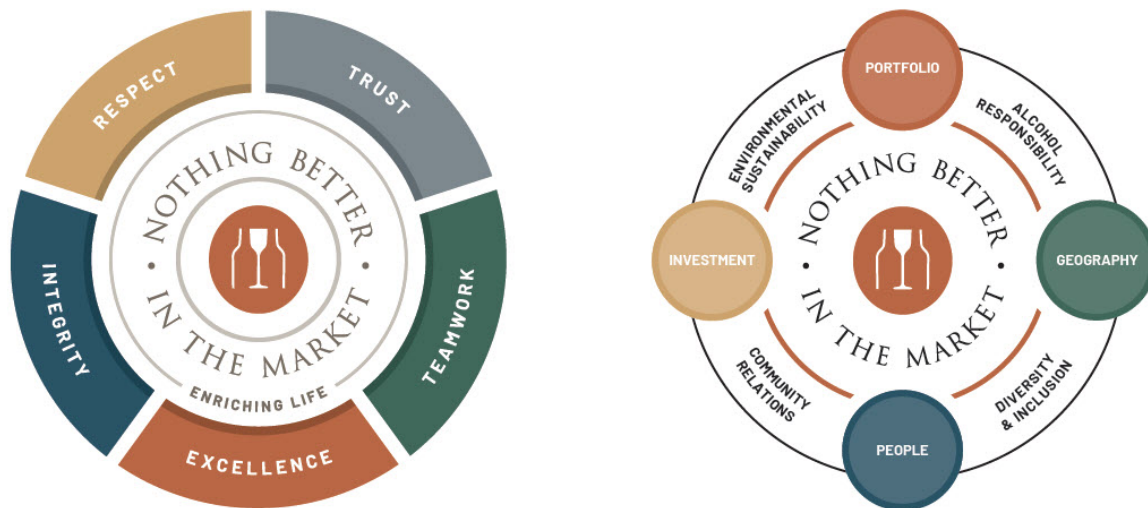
RESPECT
TRUST
INTEGRITY
TEAMWORK
EXCELLENCE
NOTHING BETTER IN THE MARKET
ENRICHING LIFE

PORTFOLIO
ENVIRONMENTAL SUSTAINABILITY
ALCOHOL RESPONSIBILITY
INVESTMENT
GEOGRAPHY
NOTHING BETTER IN THE MARKET
COMMUNITY RELATIONS
DIVERSITY & INCLUSION
PEOPLE